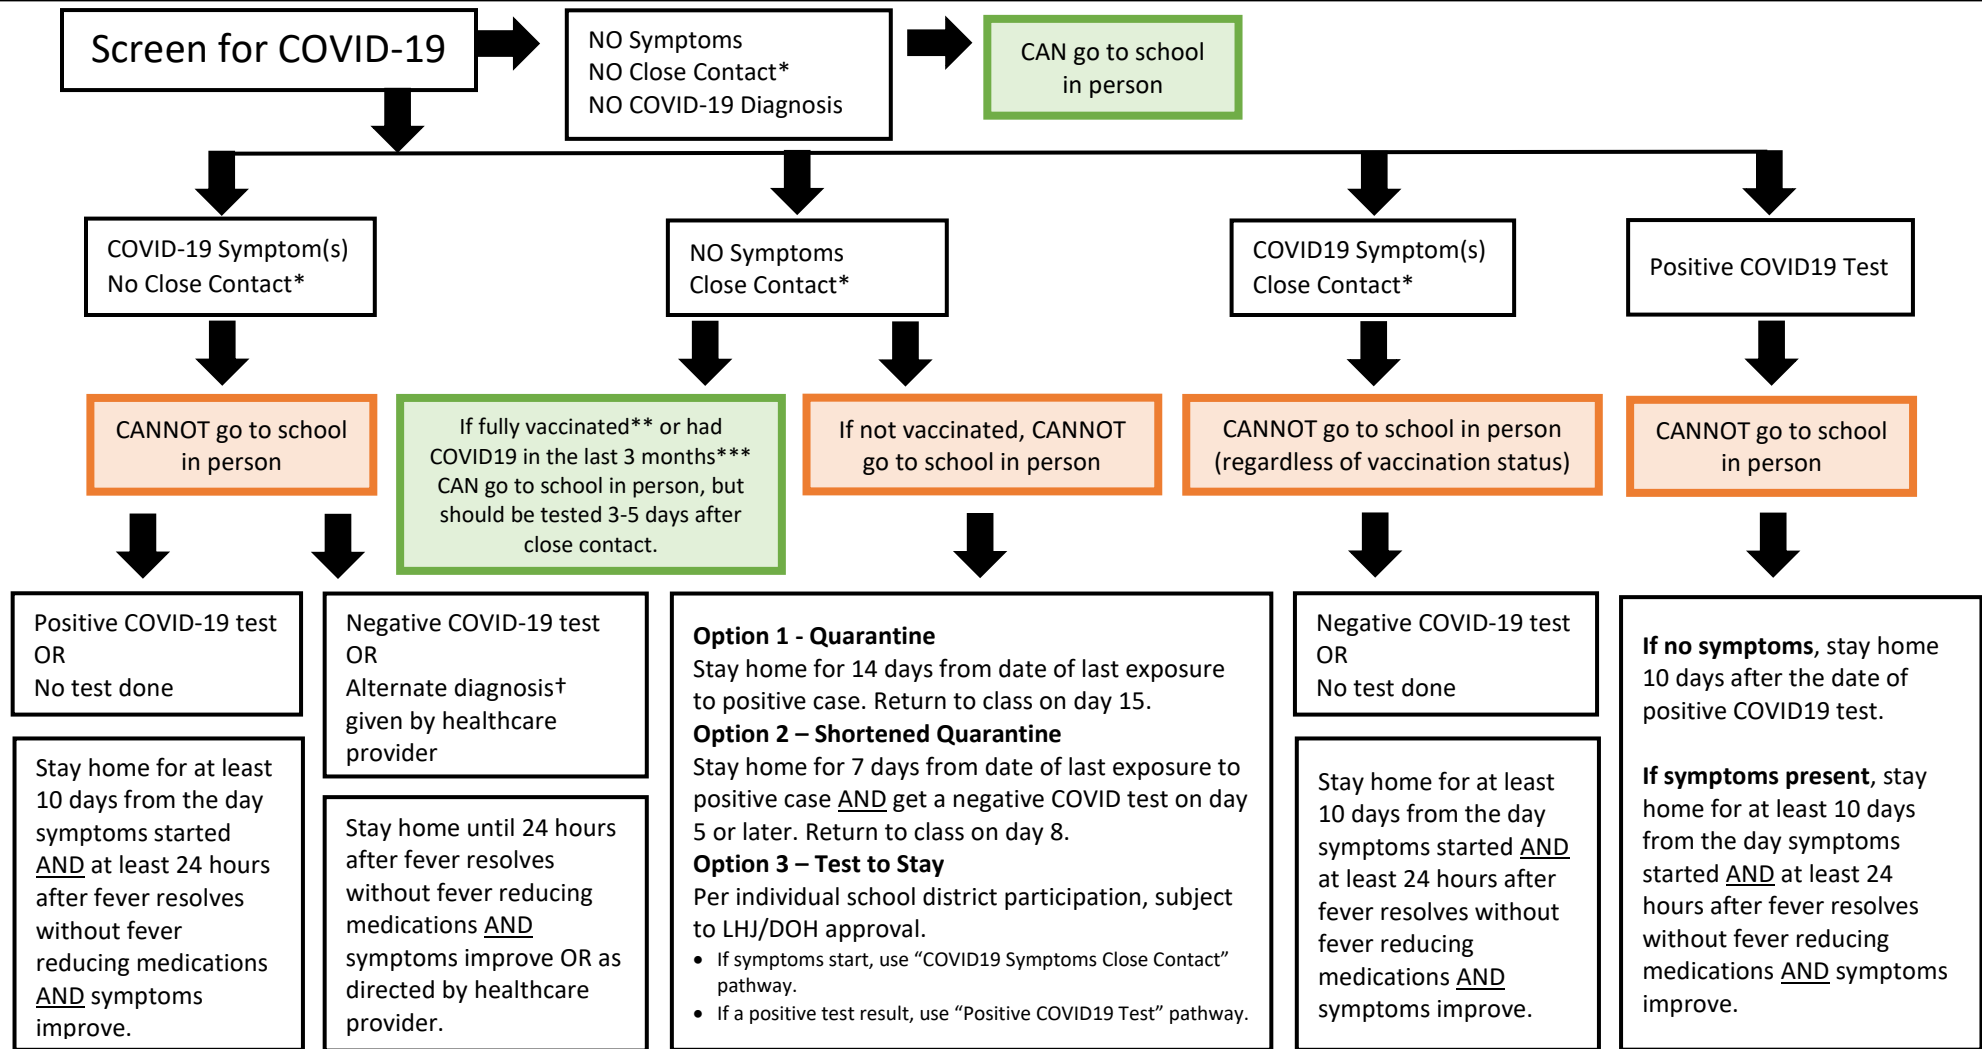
Screen for COVID-19

NO Symptoms
NO Close Contact*
NO COVID-19 Diagnosis

CAN go to school in person

COVID-19 Symptom(s)
No Close Contact*

NO Symptoms
Close Contact*

COVID19 Symptom(s)
Close Contact*

Positive COVID19 Test

CANNOT go to school in person

If fully vaccinated** or had COVID19 in the last 3 months*** CAN go to school in person, but should be tested 3-5 days after close contact.

If not vaccinated, CANNOT go to school in person

CANNOT go to school in person (regardless of vaccination status)

CANNOT go to school in person

Positive COVID-19 test
OR
No test done

Stay home for at least 10 days from the day symptoms started AND at least 24 hours after fever resolves without fever reducing medications AND symptoms improve.

Negative COVID-19 test
OR
Alternate diagnosis† given by healthcare provider

Stay home until 24 hours after fever resolves without fever reducing medications AND symptoms improve OR as directed by healthcare provider.

**Option 1 - Quarantine**
Stay home for 14 days from date of last exposure to positive case. Return to class on day 15.
**Option 2 – Shortened Quarantine**
Stay home for 7 days from date of last exposure to positive case AND get a negative COVID test on day 5 or later. Return to class on day 8.
**Option 3 – Test to Stay**
Per individual school district participation, subject to LHJ/DOH approval.
• If symptoms start, use "COVID19 Symptoms Close Contact" pathway.
• If a positive test result, use "Positive COVID19 Test" pathway.

Negative COVID-19 test
OR
No test done

Stay home for at least 10 days from the day symptoms started AND at least 24 hours after fever resolves without fever reducing medications AND symptoms improve.

**If no symptoms**, stay home 10 days after the date of positive COVID19 test.

**If symptoms present**, stay home for at least 10 days from the day symptoms started AND at least 24 hours after fever resolves without fever reducing medications AND symptoms improve.